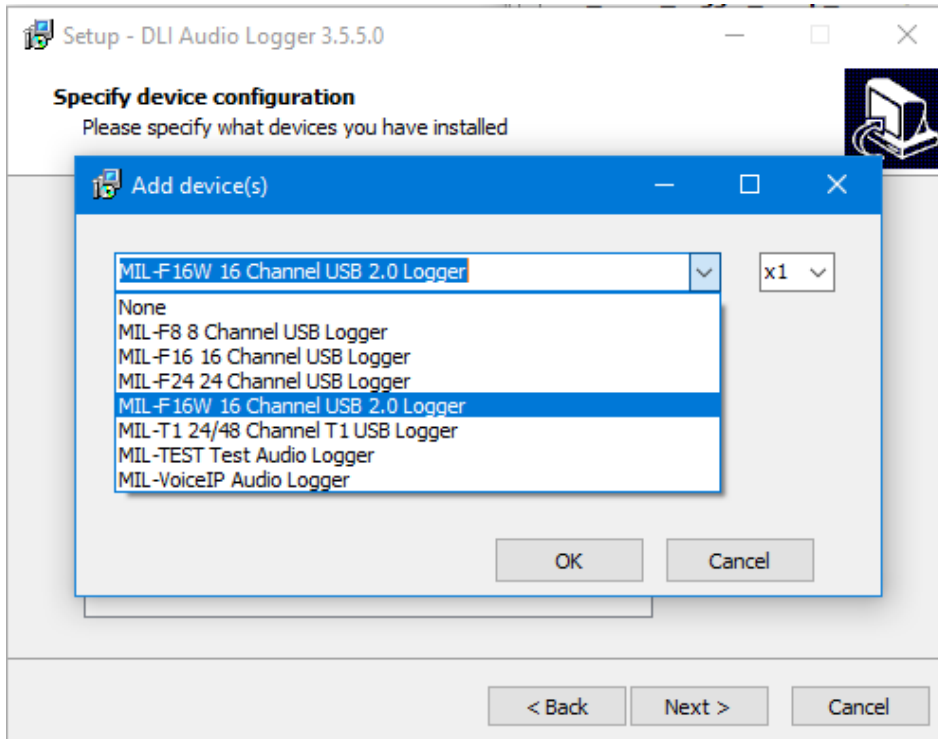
Setup - DLI Audio Logger 3.5.5.0

Specify device configuration
Please specify what devices you have installed

Add device(s)

MIL-F16W 16 Channel USB 2.0 Logger

x1

None
MIL-F8 8 Channel USB Logger
MIL-F16 16 Channel USB Logger
MIL-F24 24 Channel USB Logger
MIL-F16W 16 Channel USB 2.0 Logger
MIL-T1 24/48 Channel T1 USB Logger
MIL-TEST Test Audio Logger
MIL-VoiceIP Audio Logger

OK
Cancel

< Back
Next >
Cancel